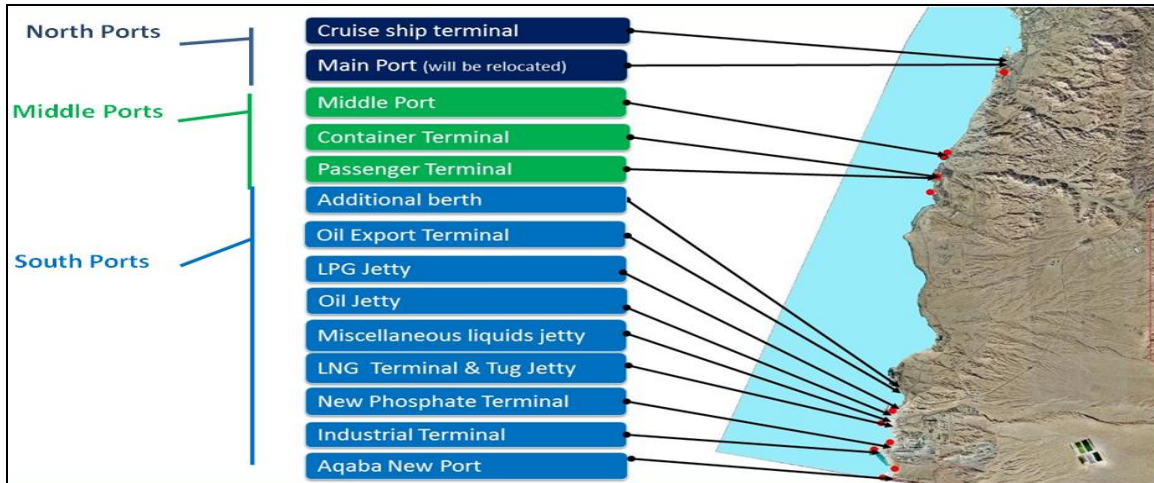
North Ports

Middle Ports

South Ports

Cruise ship terminal

Main Port (will be relocated)

Middle Port

Container Terminal

Passenger Terminal

Additional berth

Oil Export Terminal

LPG Jetty

Oil Jetty

Miscellaneous liquids jetty

LNG Terminal & Tug Jetty

New Phosphate Terminal

Industrial Terminal

Aqaba New Port